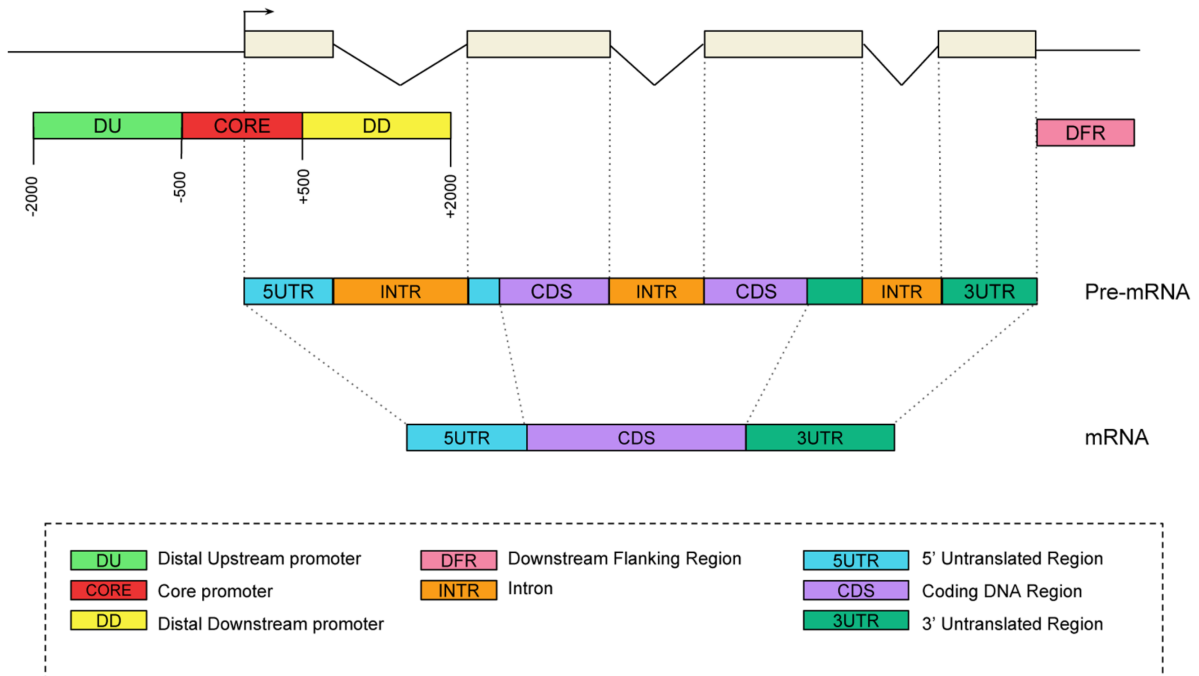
DU CORE DD

DFR

-2000 -500 +500 +2000

5UTR INTR CDS INTR CDS INTR 3UTR

Pre-mRNA

5UTR CDS 3UTR

mRNA

DU Distal Upstream promoter

CORE Core promoter

DD Distal Downstream promoter

DFR Downstream Flanking Region

INTR Intron

5UTR 5' Untranslated Region

CDS Coding DNA Region

3UTR 3' Untranslated Region